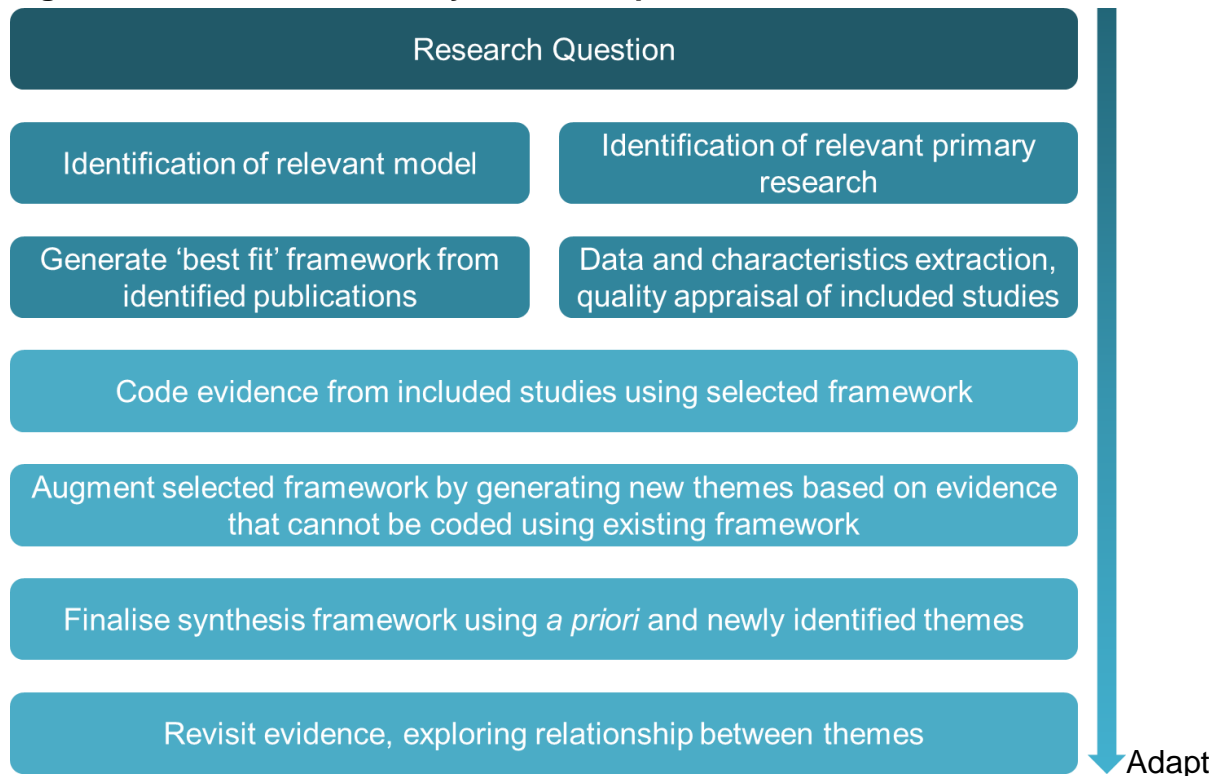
Research Question

Identification of relevant model

Identification of relevant primary research

Generate 'best fit' framework from identified publications

Data and characteristics extraction, quality appraisal of included studies

Code evidence from included studies using selected framework

Augment selected framework by generating new themes based on evidence that cannot be coded using existing framework

Finalise synthesis framework using *a priori* and newly identified themes

Revisit evidence, exploring relationship between themes

Adapt